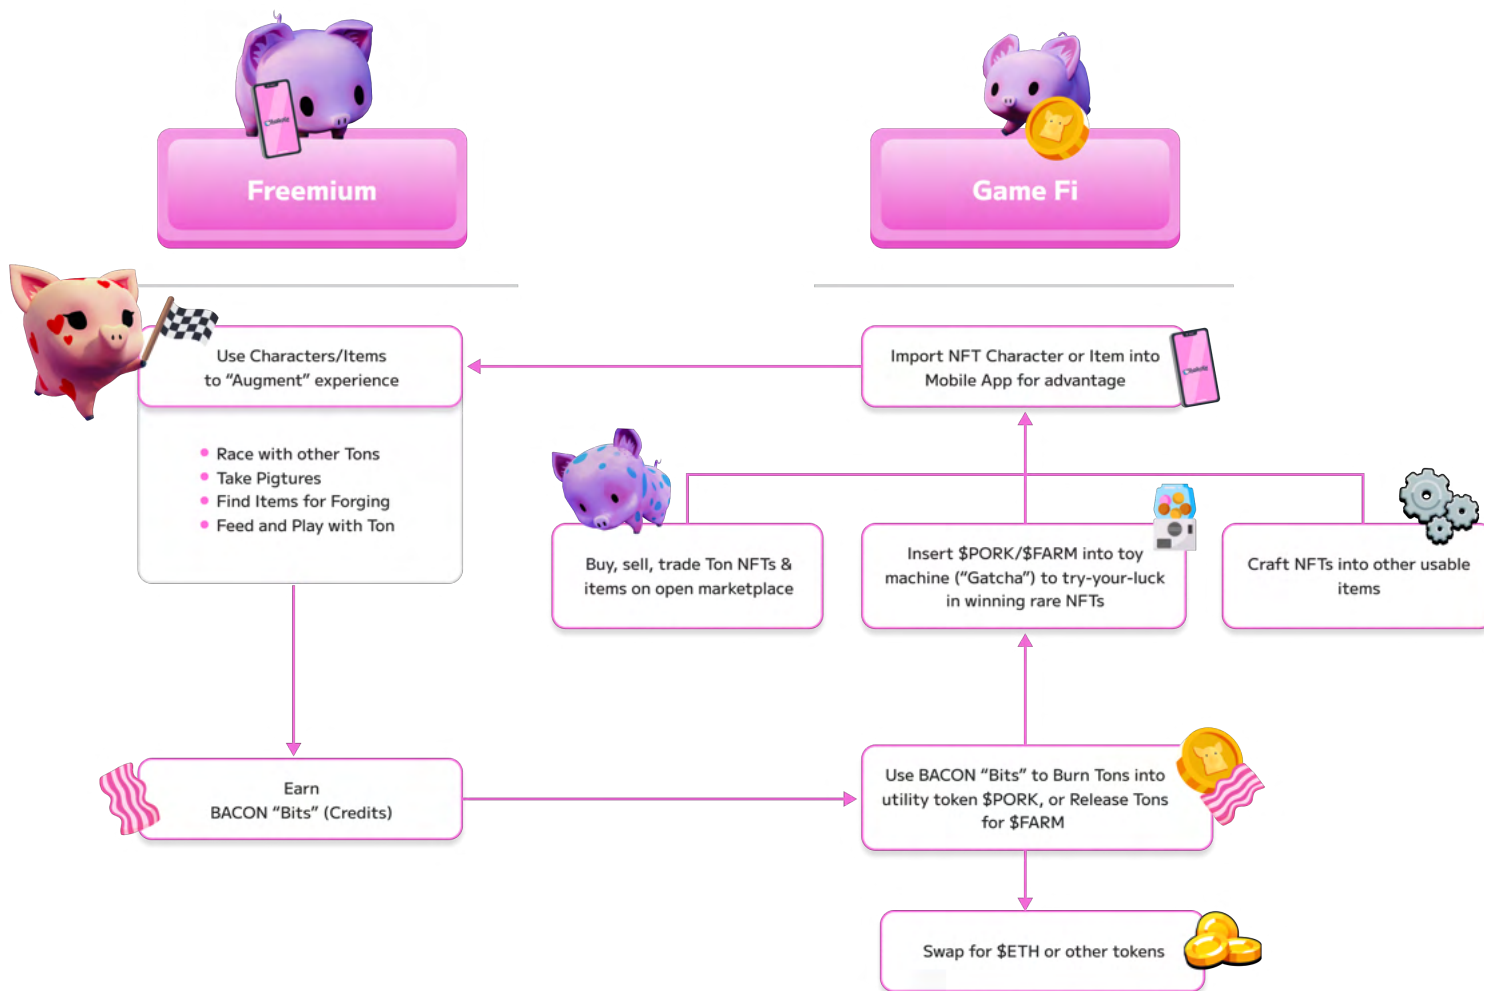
Freemium

Game Fi

Use Characters/Items to “Augment” experience

- Race with other Tons
- Take Pigtures
- Find Items for Forging
- Feed and Play with Ton

Import NFT Character or Item into Mobile App for advantage

Buy, sell, trade Ton NFTs & items on open marketplace

Insert $PORK/$FARM into toy machine (“Gatcha”) to try-your-luck in winning rare NFTs

Craft NFTs into other usable items

Earn BACON “Bits” (Credits)

Use BACON “Bits” to Burn Tons into utility token $PORK, or Release Tons for $FARM

Swap for $ETH or other tokens